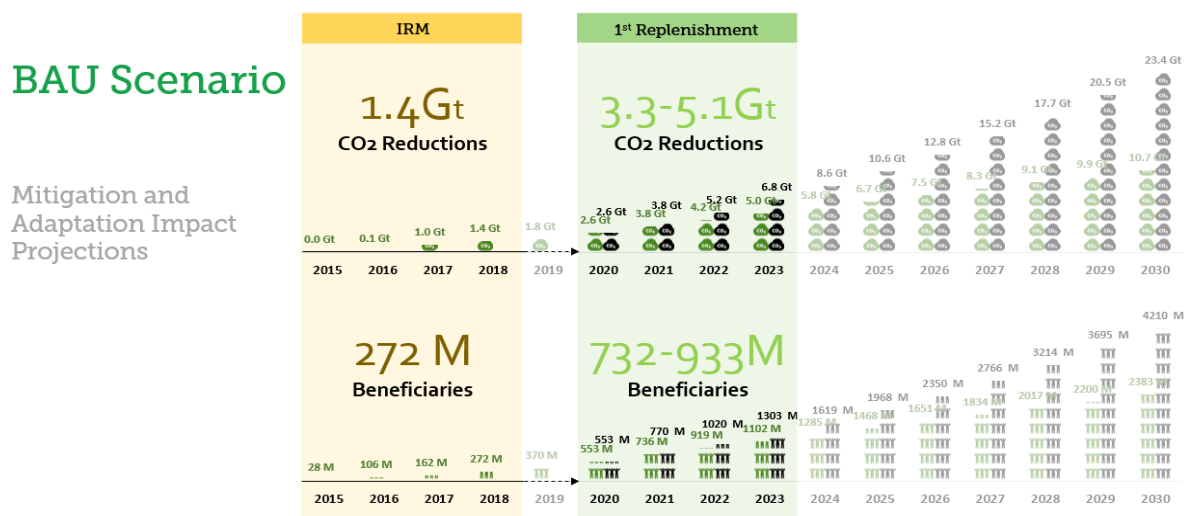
BAU Scenario

Mitigation and Adaptation Impact Projections

IRM

1.4Gt
CO2 Reductions

0.0 Gt 0.1 Gt 1.0 Gt 1.4 Gt 1.8 Gt

2015 2016 2017 2018 2019

1st Replenishment

3.3-5.1Gt
CO2 Reductions

2.6 Gt 2.6 Gt 3.8 Gt 3.8 Gt 5.2 Gt 4.2 Gt 6.8 Gt 5.0 Gt 8.6 Gt 5.8 Gt 10.6 Gt 6.7 Gt 12.8 Gt 7.5 Gt 15.2 Gt 8.3 Gt 17.7 Gt 9.1 Gt 20.5 Gt 9.9 Gt 23.4 Gt 10.7 Gt

2020 2021 2022 2023 2024 2025 2026 2027 2028 2029 2030

272 M
Beneficiaries

28 M 106 M 162 M 272 M 370 M

2015 2016 2017 2018 2019

732-933M
Beneficiaries

553 M 553 M 770 M 736 M 1020 M 919 M 1303 M 1102 M 1619 M 1285 M 1968 M 1468 M 2350 M 1651 M 2766 M 1834 M 3214 M 2017 M 3695 M 2200 M 4210 M 2383 M

2020 2021 2022 2023 2024 2025 2026 2027 2028 2029 2030